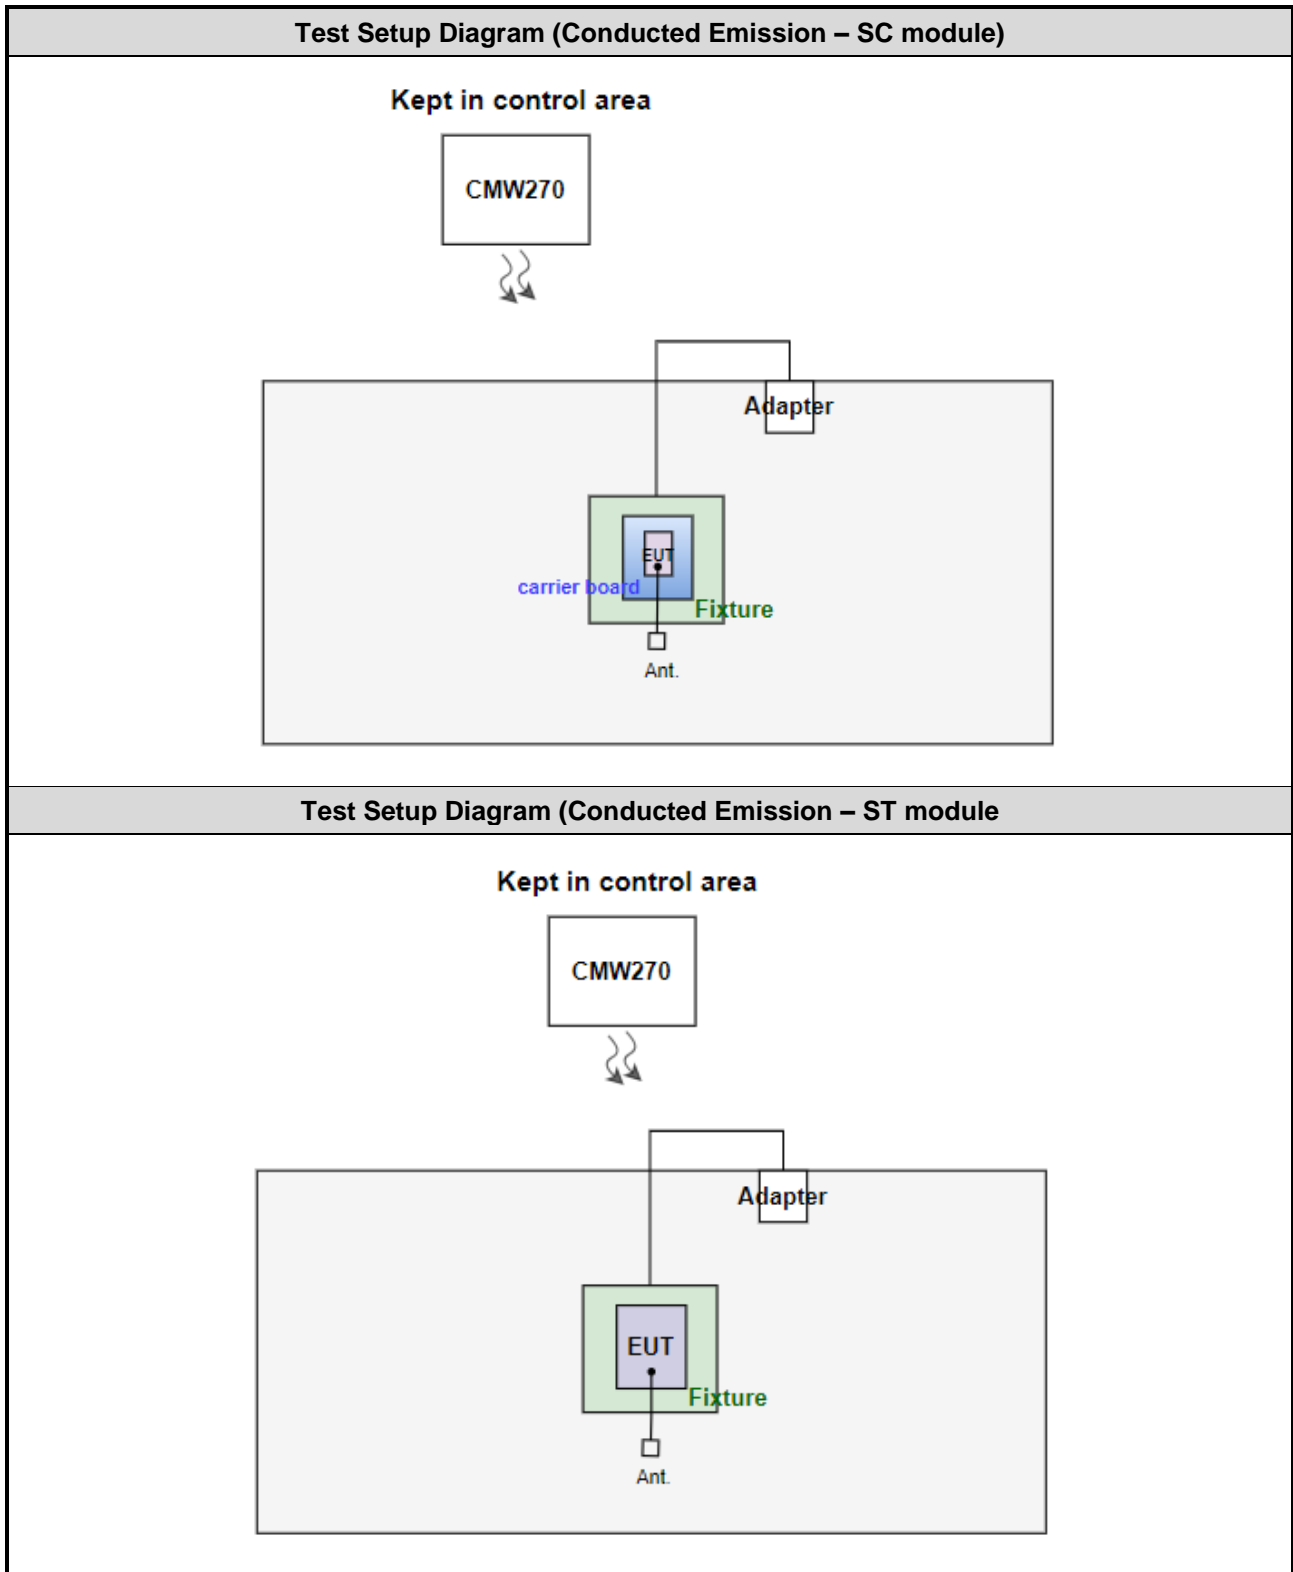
Test Setup Diagram (Conducted Emission – SC module)

Kept in control area

CMW270

Adapter

EUT

carrier board

Fixture

Ant.

Test Setup Diagram (Conducted Emission – ST module

Kept in control area

CMW270

Adapter

EUT

Fixture

Ant.